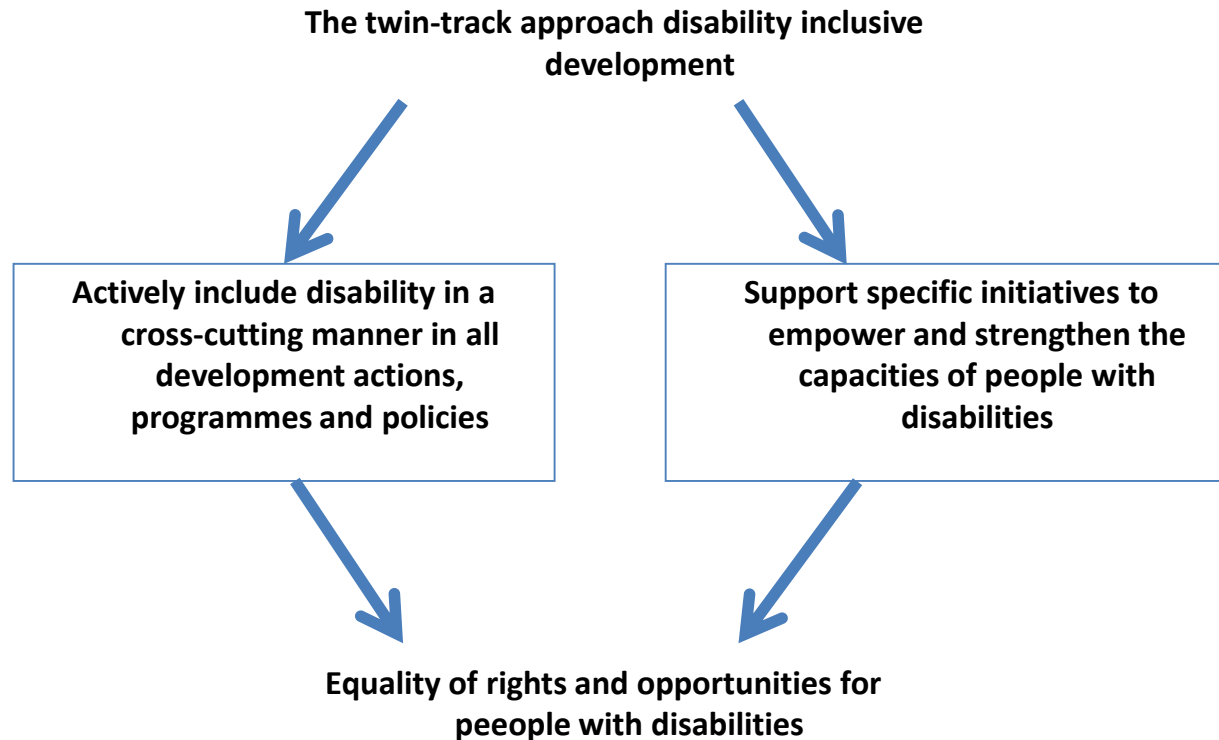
The twin-track approach disability inclusive development

Actively include disability in a cross-cutting manner in all development actions, programmes and policies

Support specific initiatives to empower and strengthen the capacities of people with disabilities

Equality of rights and opportunities for peeople with disabilities